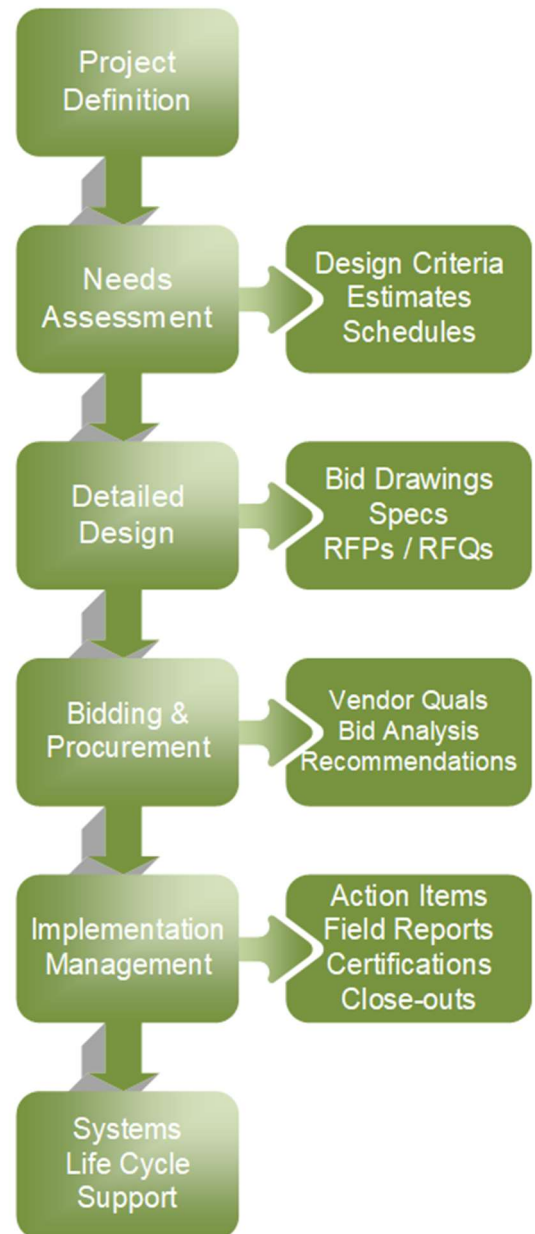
Project Definition

Needs Assessment

Design Criteria
Estimates
Schedules

Detailed Design

Bid Drawings
Specs
RFPs / RFQs

Bidding & Procurement

Vendor Quals
Bid Analysis
Recommendations

Implementation Management

Action Items
Field Reports
Certifications
Close-outs

Systems Life Cycle Support